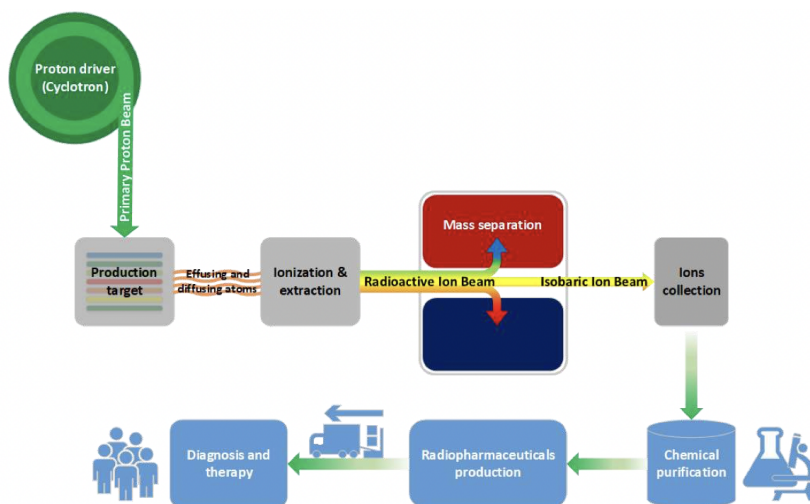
Proton driver (Cyclotron)

Primary Proton Beam

Production target

Effusing and diffusing atoms

Ionization & extraction

Mass separation

Radioactive Ion Beam

Isobaric Ion Beam

Ions collection

Chemical purification

Radiopharmaceuticals production

Diagnosis and therapy